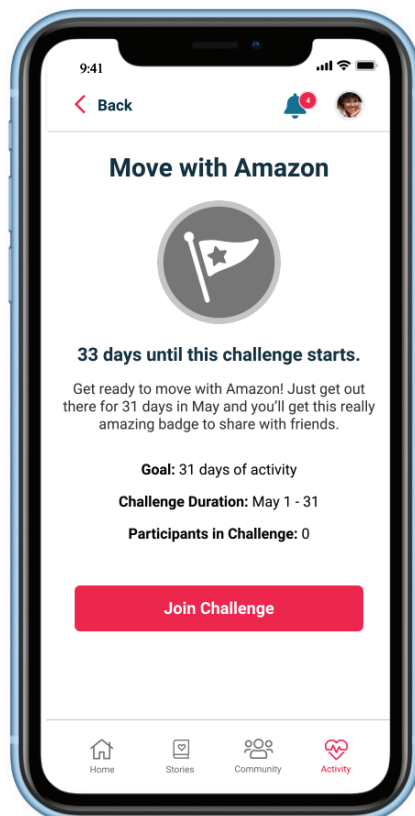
9:41

Back

4

Move with Amazon

33 days until this challenge starts.

Get ready to move with Amazon! Just get out there for 31 days in May and you'll get this really amazing badge to share with friends.

Goal: 31 days of activity

Challenge Duration: May 1 - 31

Participants in Challenge: 0

Join Challenge

Home Stories Community Activity